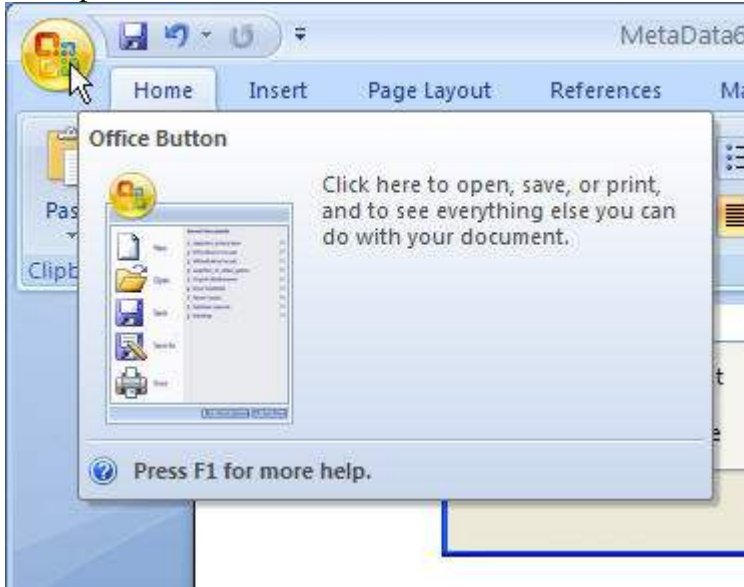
MetaData6

Home Insert Page Layout References Ma

Pas

Clipb

Office Button

Click here to open, save, or print, and to see everything else you can do with your document.

New

Open

Save

Save As

Print

Press F1 for more help.

t

e